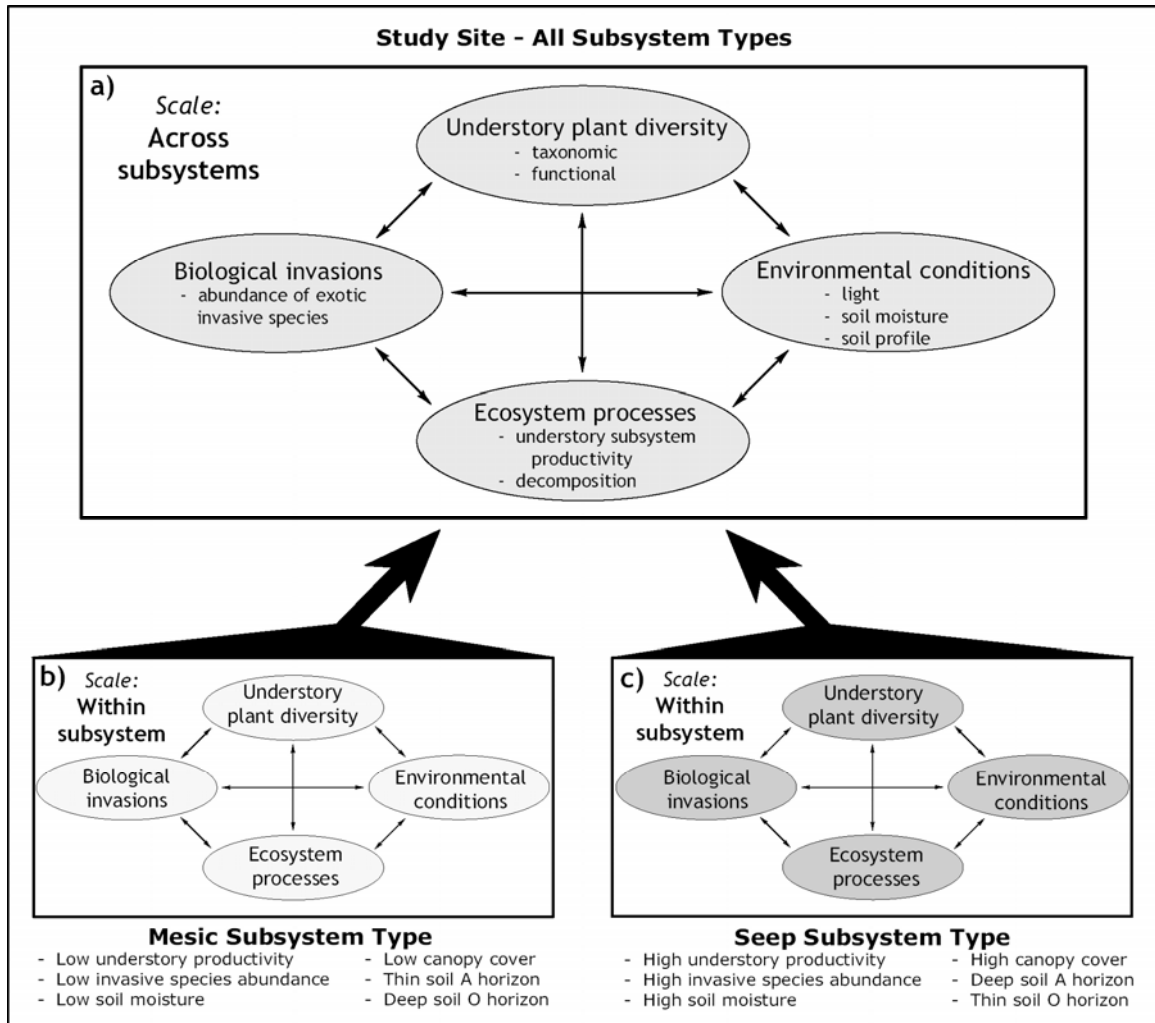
Study Site - All Subsystem Types

a) Scale: Across subsystems

Understory plant diversity
- taxonomic
- functional

Biological invasions
- abundance of exotic invasive species

Environmental conditions
- light
- soil moisture
- soil profile

Ecosystem processes
- understory subsystem productivity
- decomposition

b) Scale: Within subsystem

Understory plant diversity

Biological invasions

Environmental conditions

Ecosystem processes

c) Scale: Within subsystem

Understory plant diversity

Biological invasions

Environmental conditions

Ecosystem processes

Mesic Subsystem Type
- Low understory productivity
- Low invasive species abundance
- Low soil moisture
- Low canopy cover
- Thin soil A horizon
- Deep soil O horizon

Seep Subsystem Type
- High understory productivity
- High invasive species abundance
- High soil moisture
- High canopy cover
- Deep soil A horizon
- Thin soil O horizon